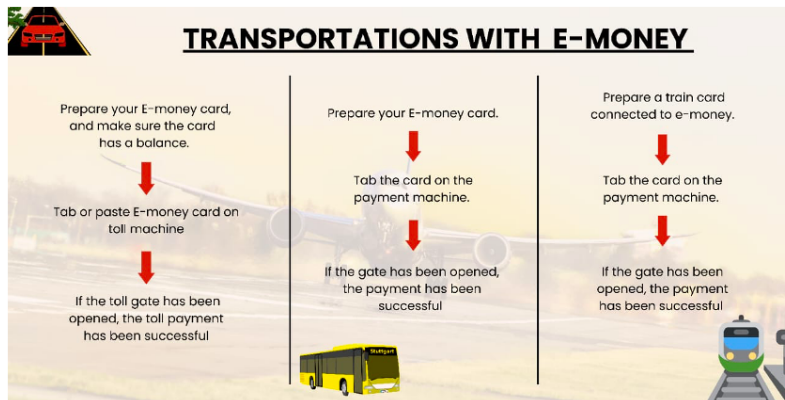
TRANSPORTATIONS WITH E-MONEY

Prepare your E-money card, and make sure the card has a balance.

Tab or paste E-money card on toll machine

If the toll gate has been opened, the toll payment has been successful

Prepare your E-money card.

Tab the card on the payment machine.

If the gate has been opened, the payment has been successful

Stuttgart

Prepare a train card connected to e-money.

Tab the card on the payment machine.

If the gate has been opened, the payment has been successful